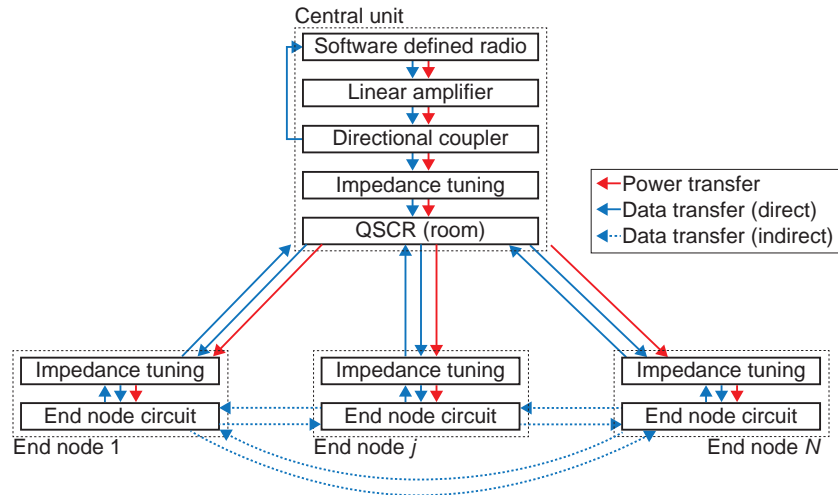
Central unit

Software defined radio

Linear amplifier

Directional coupler

Impedance tuning

QSCR (room)

Power transfer
Data transfer (direct)
Data transfer (indirect)

Impedance tuning

End node circuit

End node 1

Impedance tuning

End node circuit

End node $j$

Impedance tuning

End node circuit

End node $N$